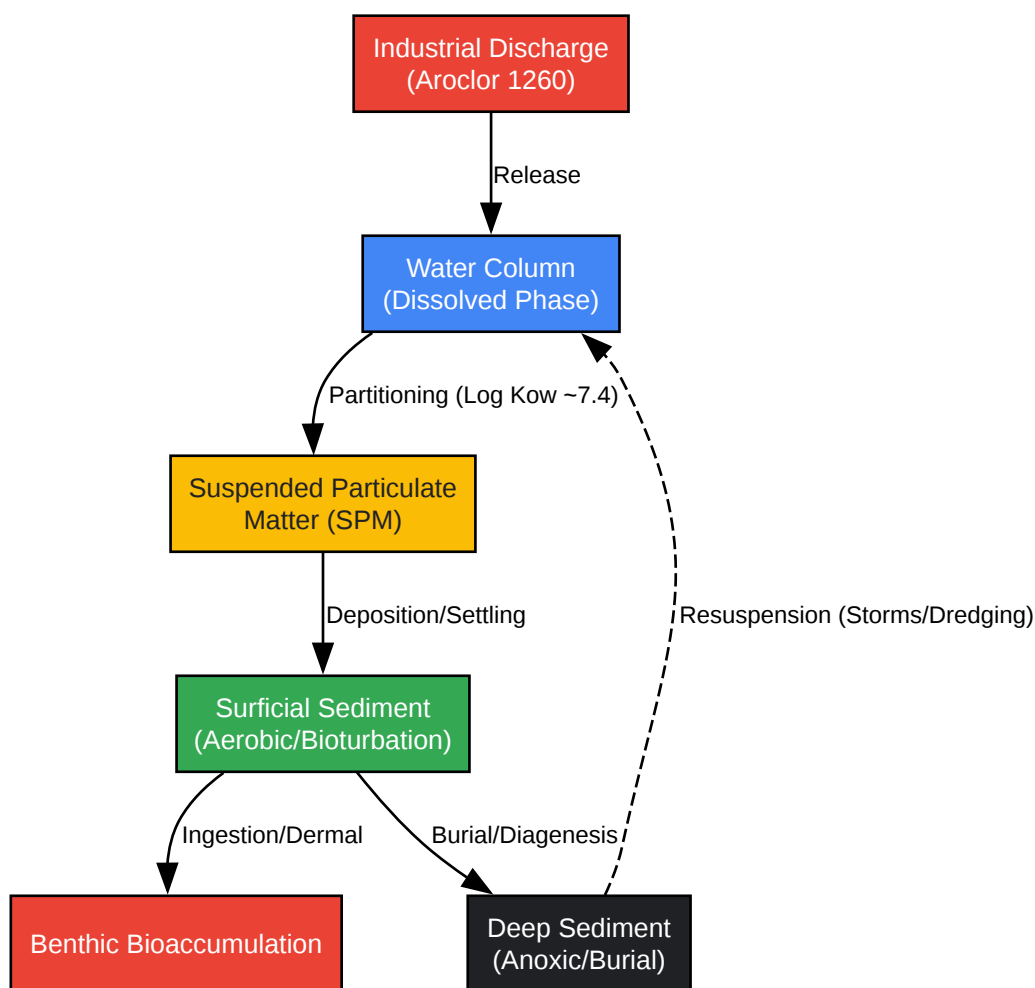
Industrial Discharge
(Aroclor 1260)

Release

Water Column
(Dissolved Phase)

Partitioning (Log Kow ~7.4)

Resuspension (Storms/Dredging)

Suspended Particulate
Matter (SPM)

Deposition/Settling

Surficial Sediment
(Aerobic/Bioturbation)

Ingestion/Dermal

Burial/Diagenesis

Benthic Bioaccumulation

Deep Sediment
(Anoxic/Burial)